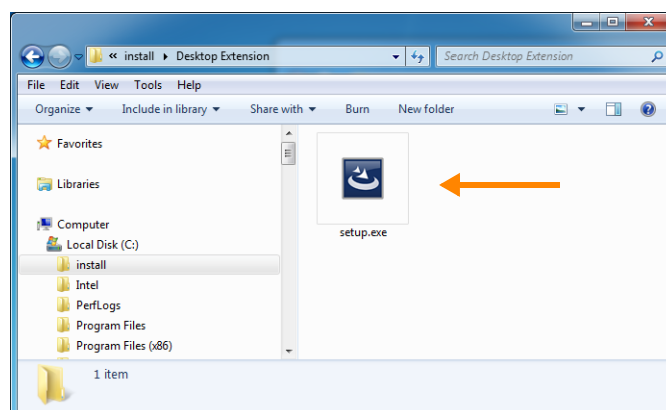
« install ▸ Desktop Extension

Search Desktop Extension

File Edit View Tools Help

Organize ▾ Include in library ▾ Share with ▾ Burn New folder

Favorites

Libraries

Computer

Local Disk (C:)

install

Intel

PerfLogs

Program Files

Program Files (x86)

setup.exe

1 item